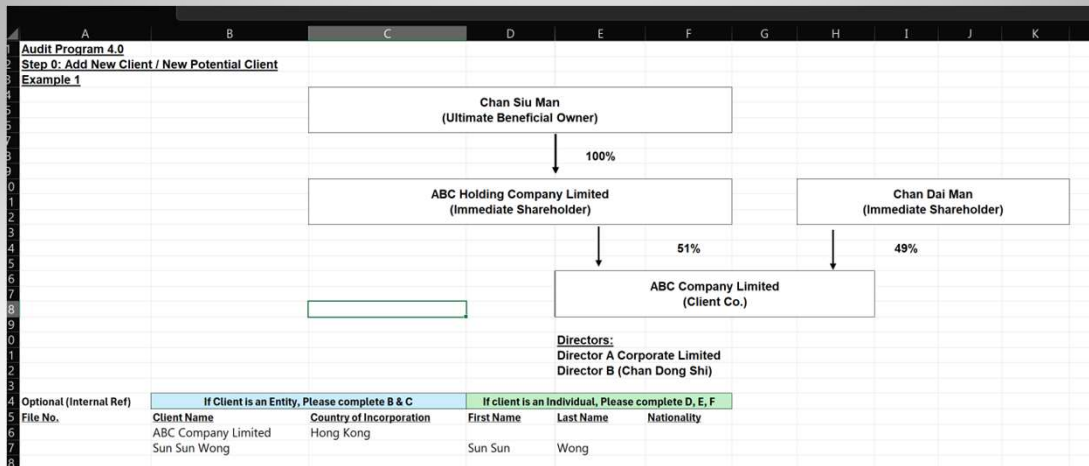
A B C D E F G H I J K

Audit Program 4.0
Step 0: Add New Client / New Potential Client
Example 1

Chan Siu Man
(Ultimate Beneficial Owner)

100%

ABC Holding Company Limited
(Immediate Shareholder)

Chan Dai Man
(Immediate Shareholder)

51%

49%

ABC Company Limited
(Client Co.)

Directors:
Director A Corporate Limited
Director B (Chan Dong Shi)

| Optional (Internal Ref) | If Client is an Entity, Please complete B & C | | If client is an Individual, Please complete D, E, F | | |
|---|---|---|---|---|---|
| File No. | Client Name | Country of Incorporation | First Name | Last Name | Nationality |
| | ABC Company Limited | Hong Kong | | | |
| | Sun Sun Wong | | Sun Sun | Wong | |